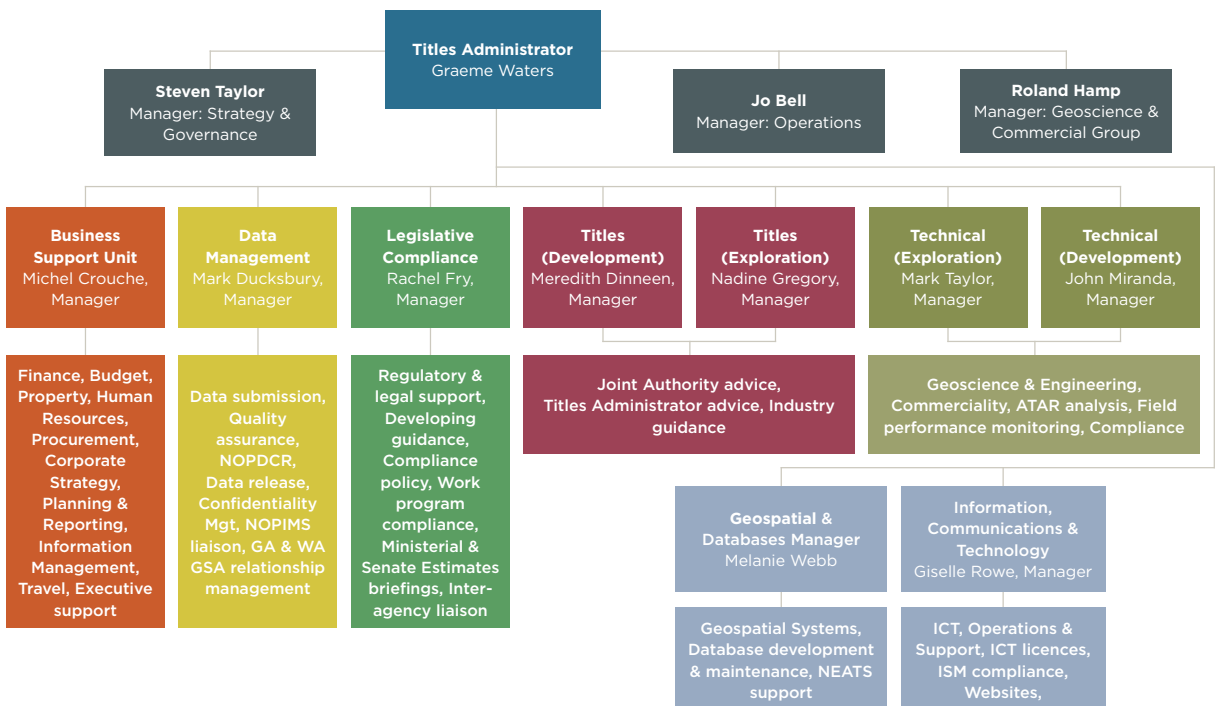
Titles Administrator
Graeme Waters

Steven Taylor
Manager: Strategy & Governance

Jo Bell
Manager: Operations

Roland Hamp
Manager: Geoscience & Commercial Group

Business Support Unit
Michel Crouche, Manager

Data Management
Mark Ducksbury, Manager

Legislative Compliance
Rachel Fry, Manager

Titles (Development)
Meredith Dinneen, Manager

Titles (Exploration)
Nadine Gregory, Manager

Technical (Exploration)
Mark Taylor, Manager

Technical (Development)
John Miranda, Manager

Finance, Budget, Property, Human Resources, Procurement, Corporate Strategy, Planning & Reporting, Information Management, Travel, Executive support

Data submission, Quality assurance, NOPDCR, Data release, Confidentiality Mgt, NOPIMS liaison, GA & WA GSA relationship management

Regulatory & legal support, Developing guidance, Compliance policy, Work program compliance, Ministerial & Senate Estimates briefings, Inter-agency liaison

Joint Authority advice, Titles Administrator advice, Industry guidance

Geoscience & Engineering, Commerciality, ATAR analysis, Field performance monitoring, Compliance

Geospatial & Databases Manager
Melanie Webb

Information, Communications & Technology
Giselle Rowe, Manager

Geospatial Systems, Database development & maintenance, NEATS support

ICT, Operations & Support, ICT licences, ISM compliance, Websites,